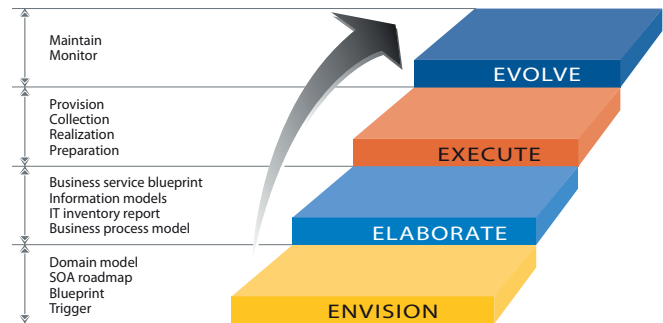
Maintain
Monitor

Provision
Collection
Realization
Preparation

Business service blueprint
Information models
IT inventory report
Business process model

Domain model
SOA roadmap
Blueprint
Trigger

EVOLVE

EXECUTE

ELABORATE

ENVISION